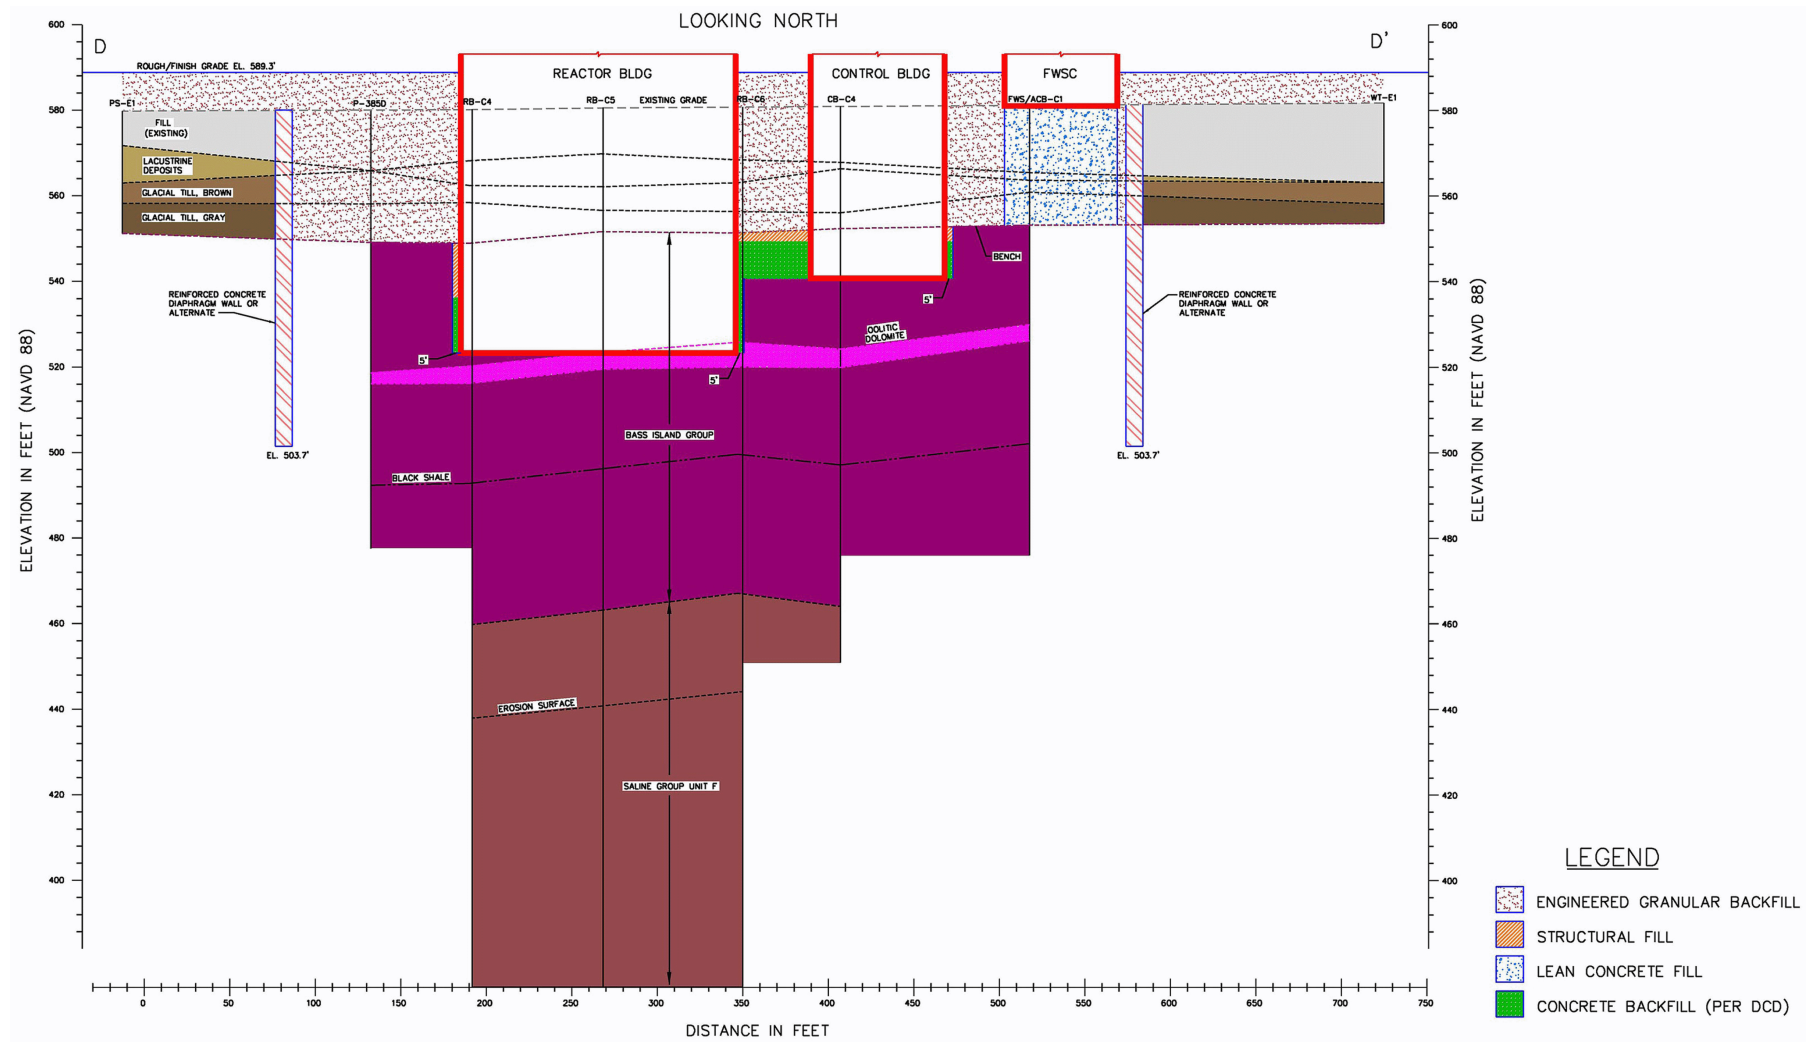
LOOKING NORTH

D

D'

ROUGH/FINISH GRADE EL. 589.3'

REACTOR BLDG

CONTROL BLDG

FWSC

PS-E1

P-385D

RB-C4

RB-C5

EXISTING GRADE

RB-C6

CB-C4

FWS/ACB-C1

WT-E1

FILL (EXISTING)

LACUSTRINE DEPOSITS

GLACIAL TILL, BROWN

GLACIAL TILL, GRAY

BENCH

REINFORCED CONCRETE DIAPHRAGM WALL OR ALTERNATE

REINFORCED CONCRETE DIAPHRAGM WALL OR ALTERNATE

5'

5'

5'

OOLITIC DOLOMITE

BASS ISLAND GROUP

BLACK SHALE

EL. 503.7'

EL. 503.7'

EROSION SURFACE

SALINE GROUP UNIT F

ELEVATION IN FEET (NAVD 88)

ELEVATION IN FEET (NAVD 88)

600
580
560
540
520
500
480
460
440
420
400

600
580
560
540
520
500
480
460
440
420
400

0 50 100 150 200 250 300 350 400 450 500 550 600 650 700 750

DISTANCE IN FEET

LEGEND

ENGINEERED GRANULAR BACKFILL

STRUCTURAL FILL

LEAN CONCRETE FILL

CONCRETE BACKFILL (PER DCD)